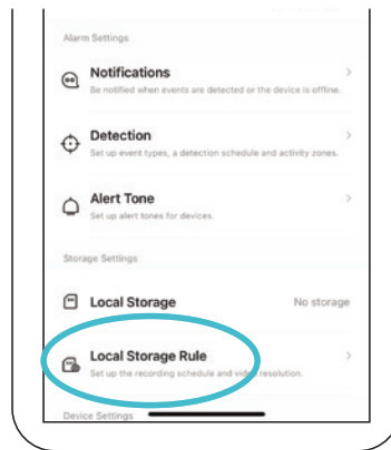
Alarm Settings

Notifications
Be notified when events are detected or the device is offline.

Detection
Set up event types, a detection schedule and activity zones.

Alert Tone
Set up alert tones for devices.

Storage Settings

Local Storage
No storage

Local Storage Rule
Set up the recording schedule and video resolution.

Device Settings